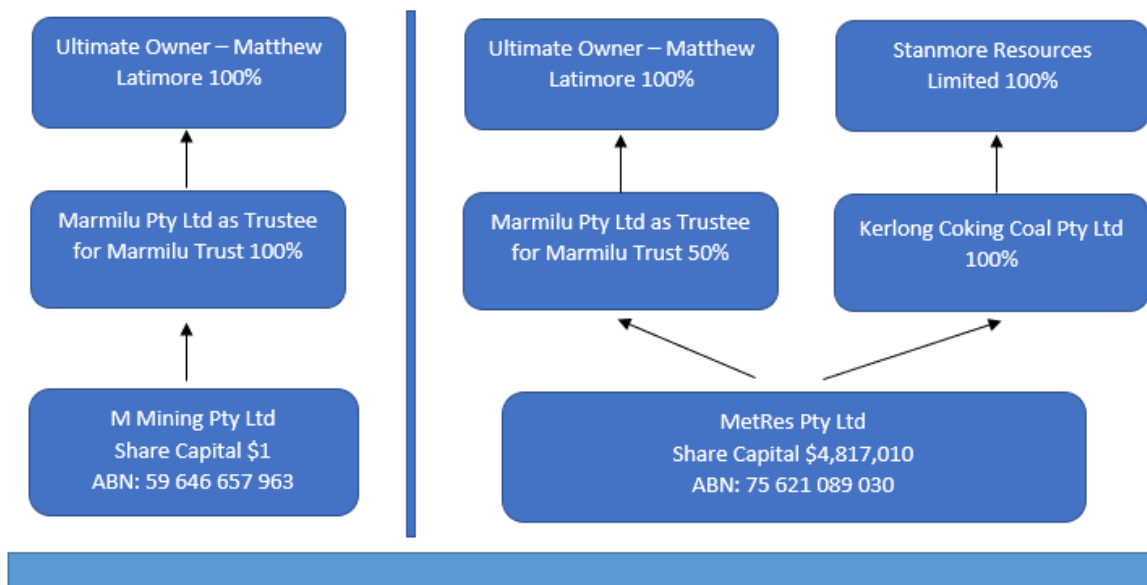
Ultimate Owner – Matthew Latimore 100%

Marmilu Pty Ltd as Trustee for Marmilu Trust 100%

M Mining Pty Ltd
Share Capital $1
ABN: 59 646 657 963

Ultimate Owner – Matthew Latimore 100%

Stanmore Resources Limited 100%

Marmilu Pty Ltd as Trustee for Marmilu Trust 50%

Kerlong Coking Coal Pty Ltd 100%

MetRes Pty Ltd
Share Capital $4,817,010
ABN: 75 621 089 030